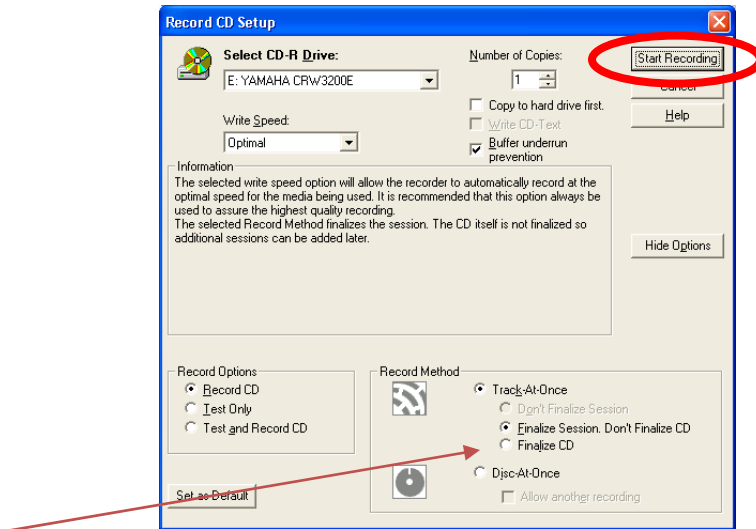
Record CD Setup

Select CD-R Drive:
E: YAMAHA CRW3200E

Number of Copies:
1

Start Recording
Cancel
Help

Copy to hard drive first.
Write CD-Text
Buffer underrun prevention

Write Speed:
Optimal

Information
The selected write speed option will allow the recorder to automatically record at the optimal speed for the media being used. It is recommended that this option always be used to assure the highest quality recording.
The selected Record Method finalizes the session. The CD itself is not finalized so additional sessions can be added later.

Hide Options

Record Options
Record CD
Test Only
Test and Record CD

Record Method
Track-At-Once
Don't Finalize Session
Finalize Session, Don't Finalize CD
Finalize CD
Disc-At-Once
Allow another recording

Set as Default